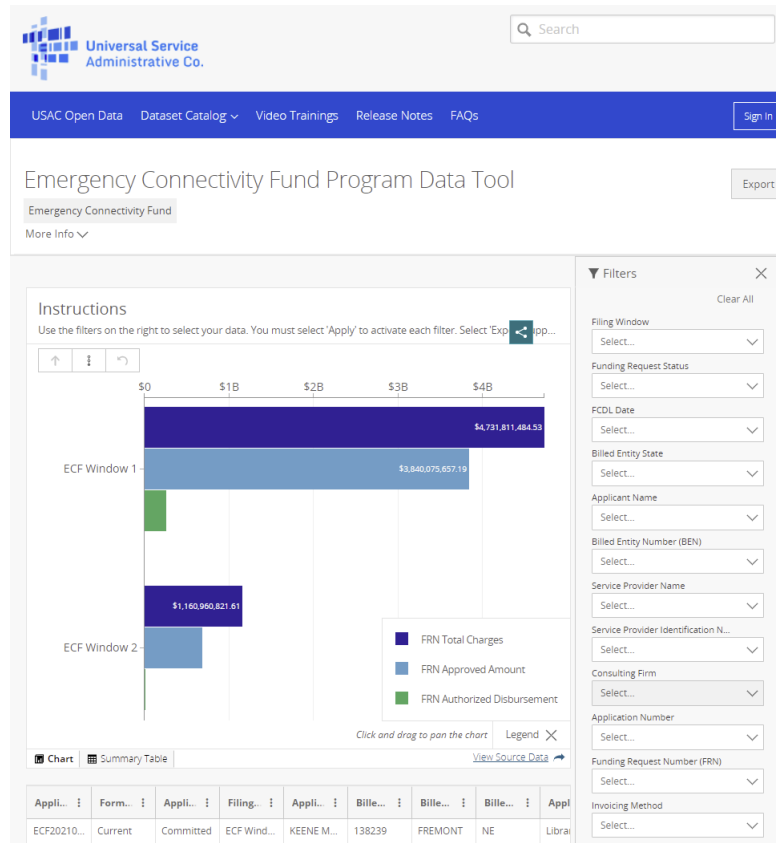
Universal Service Administrative Co.

Search

USAC Open Data Dataset Catalog Video Trainings Release Notes FAQs Sign In

Emergency Connectivity Fund Program Data Tool

Emergency Connectivity Fund

More Info

Export

Instructions

Use the filters on the right to select your data. You must select 'Apply' to activate each filter. Select 'Exp... app...

$0 $1B $2B $3B $4B

ECF Window 1

$4,731,811,484.53

$3,840,075,657.19

ECF Window 2

$1,160,960,821.61

FRN Total Charges

FRN Approved Amount

FRN Authorized Disbursement

Click and drag to pan the chart

Legend

Chart Summary Table

View Source Data

| Appli... | Form... | Appli... | Filing... | Appli... | Bille... | Bille... | Bille... | Appl |
|---|---|---|---|---|---|---|---|---|
| ECF20210... | Current | Committed | ECF Wind... | KEENE M... | 138239 | FREMONT | NE | Libra |

Filters

Clear All

Filing Window
Select...

Funding Request Status
Select...

FCDL Date
Select...

Billed Entity State
Select...

Applicant Name
Select...

Billed Entity Number (BEN)
Select...

Service Provider Name
Select...

Service Provider Identification N...
Select...

Consulting Firm
Select...

Application Number
Select...

Funding Request Number (FRN)
Select...

Invoicing Method
Select...